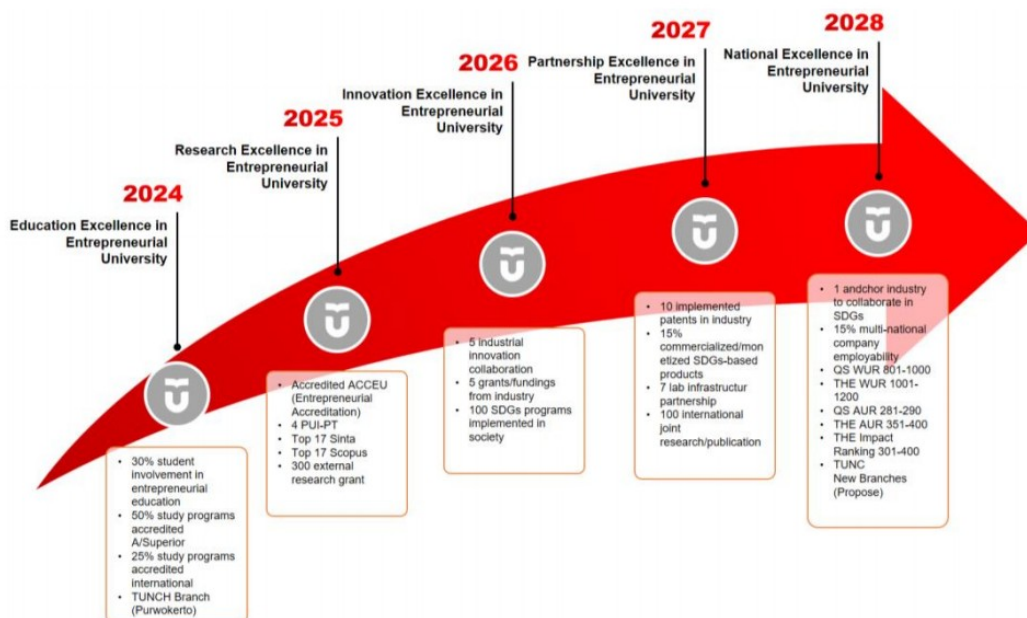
2024

Education Excellence in Entrepreneurial University

- 30% student involvement in entrepreneurial education
- 50% study programs accredited A/Superior
- 25% study programs accredited international
- TUNCH Branch (Purwokerto)

2025

Research Excellence in Entrepreneurial University

- Accredited ACCEU (Entrepreneurial Accreditation)
- 4 PUI-PT
- Top 17 Sinta
- Top 17 Scopus
- 300 external research grant

2026

Innovation Excellence in Entrepreneurial University

- 5 industrial innovation collaboration
- 5 grants/fundings from industry
- 100 SDGs programs implemented in society

2027

Partnership Excellence in Entrepreneurial University

- 10 implemented patents in industry
- 15% commercialized/monetized SDGs-based products
- 7 lab infrastructur partnership
- 100 international joint research/publication

2028

National Excellence in Entrepreneurial University

- 1 andchor industry to collaborate in SDGs
- 15% multi-national company employability
- QS WUR 801-1000
- THE WUR 1001-1200
- QS AUR 281-290
- THE AUR 351-400
- THE Impact Ranking 301-400
- TUNC New Branches (Propose)